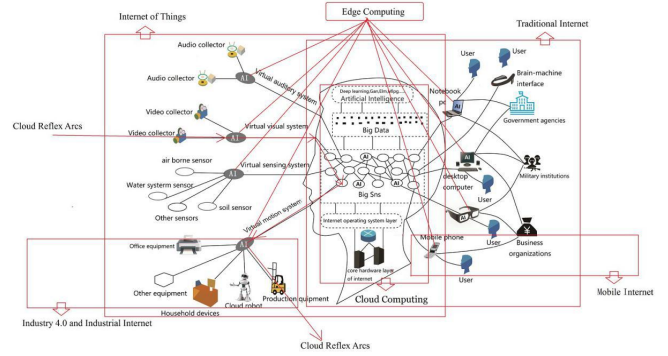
Edge Computing

Internet of Things

Traditional Internet

Audio collector

Audio collector

AI

Virtual auditory system

Deep learning,Gan,Ulm,etcg...

Artificial Intelligence

Notebook pc

User

User

Brain-machine interface

Government agencies

Video collector

Video collector

AI

Virtual visual system

Cloud Reflex Arcs

Big Data

air borne sensor

Water systerm sensor

AI

Virtual sensing system

soil sensor

Other sensors

AI

AI

AI

AI

Big Sns

desktop computer

Military institutions

User

Virtual motion system

Internet operating system layer

Mobile phone

User

Business organizations

Office equipment

AI

Other equipment

Cloud robot

Production equipment

core hardware layer of internet

User

Household devices

Cloud Computing

Mobile Internet

Industry 4.0 and Industrial Internet

Cloud Reflex Arcs